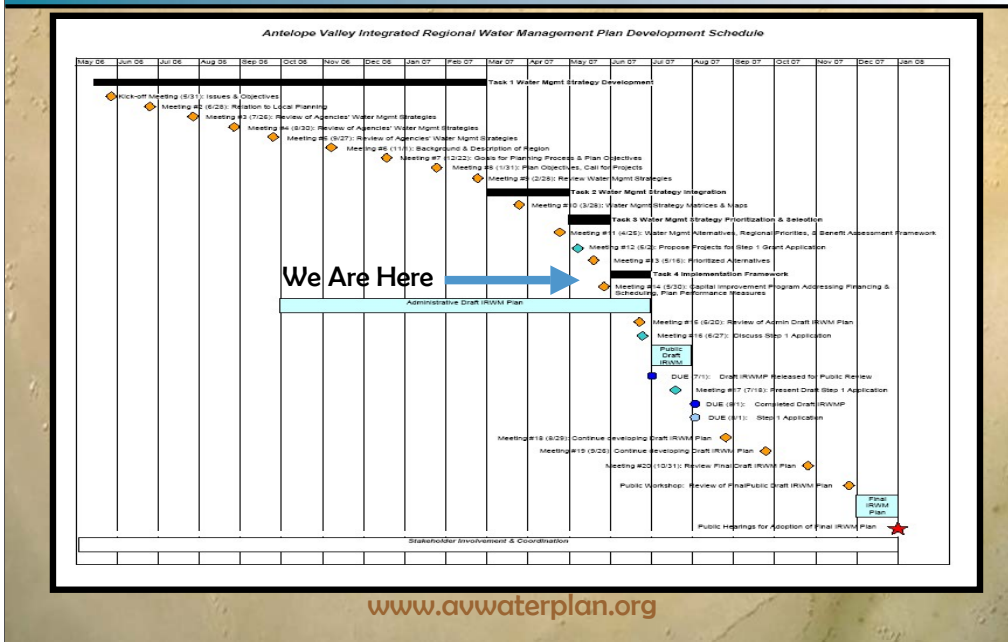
Antelope Valley Integrated Regional Water Management Plan Development Schedule

May 06 | Jun 06 | Jul 06 | Aug 06 | Sep 06 | Oct 06 | Nov 06 | Dec 06 | Jan 07 | Feb 07 | Mar 07 | Apr 07 | May 07 | Jun 07 | Jul 07 | Aug 07 | Sep 07 | Oct 07 | Nov 07 | Dec 07 | Jan 08

Task 1 Water Mgmt Strategy Development

Kick-off Meeting (5/31): Issues & Objectives

Meeting #2 (6/28): Relation to Local Planning

Meeting #3 (7/26): Review of Agencies' Water Mgmt Strategies

Meeting #4 (8/30): Review of Agencies' Water Mgmt Strategies

Meeting #5 (9/27): Review of Agencies' Water Mgmt Strategies

Meeting #6 (11/1): Background & Description of Region

Meeting #7 (12/22): Goals for Planning Process & Plan Objectives

Meeting #8 (1/31): Plan Objectives, Call for Projects

Meeting #9 (2/28): Review Water Mgmt Strategies

Task 2 Water Mgmt Strategy Integration

Meeting #10 (3/28): Water Mgmt Strategy Matrices & Maps

Task 3 Water Mgmt Strategy Prioritization & Selection

Meeting #11 (4/25): Water Mgmt Alternatives, Regional Priorities, & Benefit Assessment Framework

Meeting #12 (5/2): Propose Projects for Step 1 Grant Application

Meeting #13 (5/16): Prioritized Alternatives

Task 4 Implementation Framework

We Are Here

Meeting #14 (5/30): Capital Improvement Program Addressing Financing & Scheduling, Plan Performance Measures

Administrative Draft IRWM Plan

Meeting #15 (6/20): Review of Admin Draft IRWM Plan

Meeting #16 (6/27): Discuss Step 1 Application

Public Draft IRWM

DUE (7/1): Draft IRWMP Released for Public Review

Meeting #17 (7/18): Present Draft Step 1 Application

DUE (8/1): Completed Draft IRWMP

DUE (8/1): Step 1 Application

Meeting #18 (8/29): Continue developing Draft IRWM Plan

Meeting #19 (9/26): Continue developing Draft IRWM Plan

Meeting #20 (10/31): Review Final Draft IRWM Plan

Public Workshop: Review of FinalPublic Draft IRWM Plan

Final IRWM Plan

Public Hearings for Adoption of Final IRWM Plan

Stakeholder Involvement & Coordination

www.avwaterplan.org